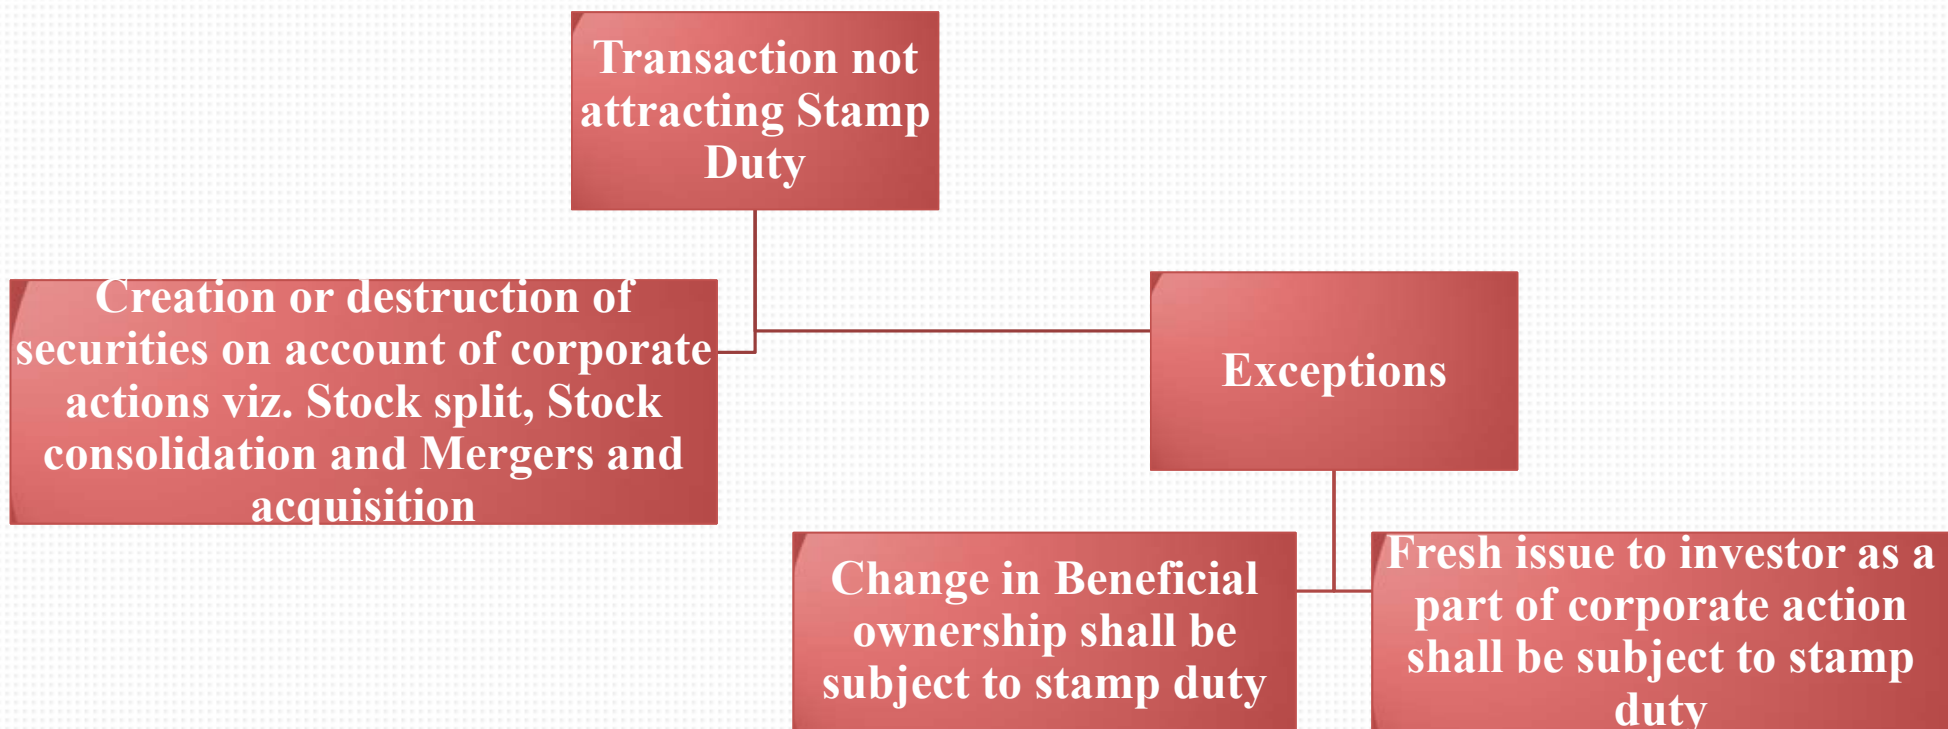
Transaction not attracting Stamp Duty

Creation or destruction of securities on account of corporate actions viz. Stock split, Stock consolidation and Mergers and acquisition

Exceptions

Change in Beneficial ownership shall be subject to stamp duty

Fresh issue to investor as a part of corporate action shall be subject to stamp duty